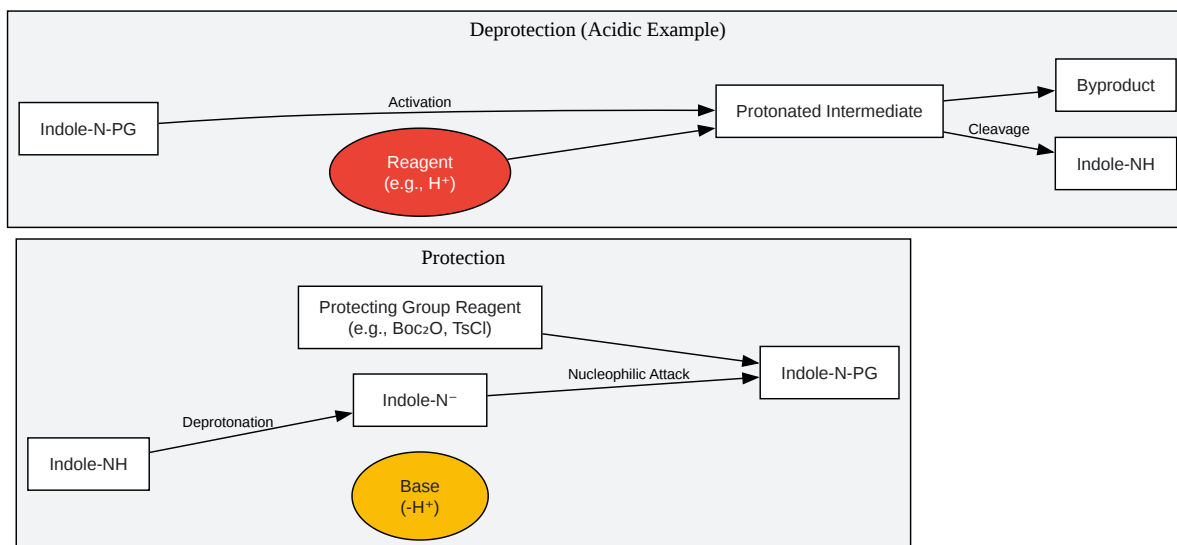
Deprotection (Acidic Example)

Indole-N-PG

Activation

Reagent (e.g., $H^+$)

Protonated Intermediate

Byproduct

Cleavage

Indole-NH

Protection

Protecting Group Reagent (e.g., $Boc_2O$, TsCl)

Indole-N-PG

Nucleophilic Attack

Indole-$N^-$

Deprotonation

Indole-NH

Base (-$H^+$)